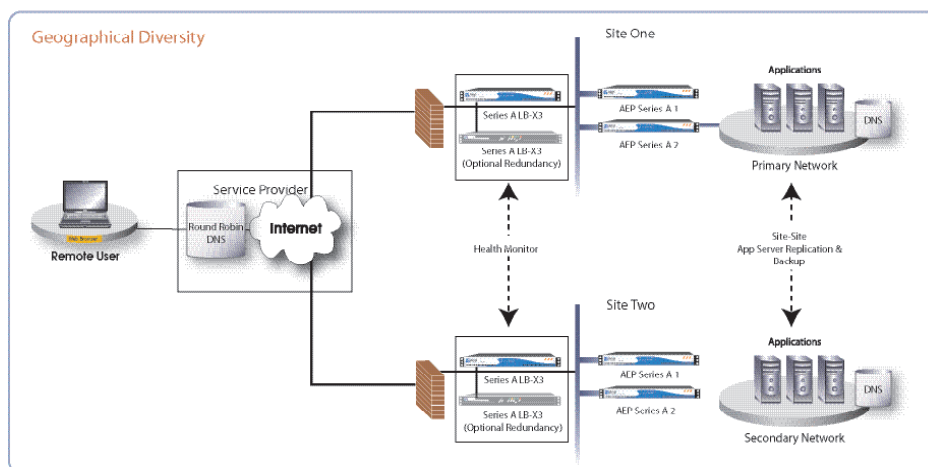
Geographical Diversity

Site One

Applications

Series A LB-X3

AEP Series A 1

Series A LB-X3 (Optional Redundancy)

AEP Series A 2

DNS

Primary Network

Service Provider

Round Robin DNS

Internet

Web Browser

Remote User

Health Monitor

Site-Site App Server Replication & Backup

Site Two

Applications

Series A LB-X3

AEP Series A 1

Series A LB-X3 (Optional Redundancy)

AEP Series A 2

DNS

Secondary Network